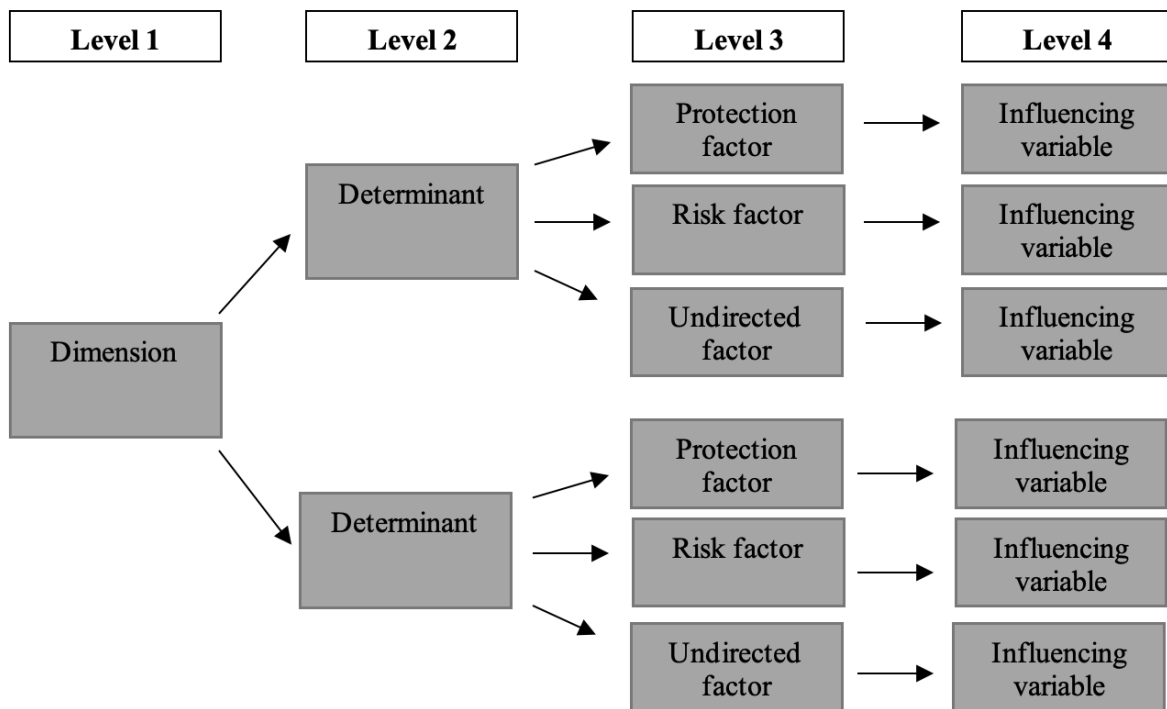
Level 1

Level 2

Level 3

Level 4

Dimension

Determinant

Protection factor

Influencing variable

Risk factor

Influencing variable

Undirected factor

Influencing variable

Determinant

Protection factor

Influencing variable

Risk factor

Influencing variable

Undirected factor

Influencing variable